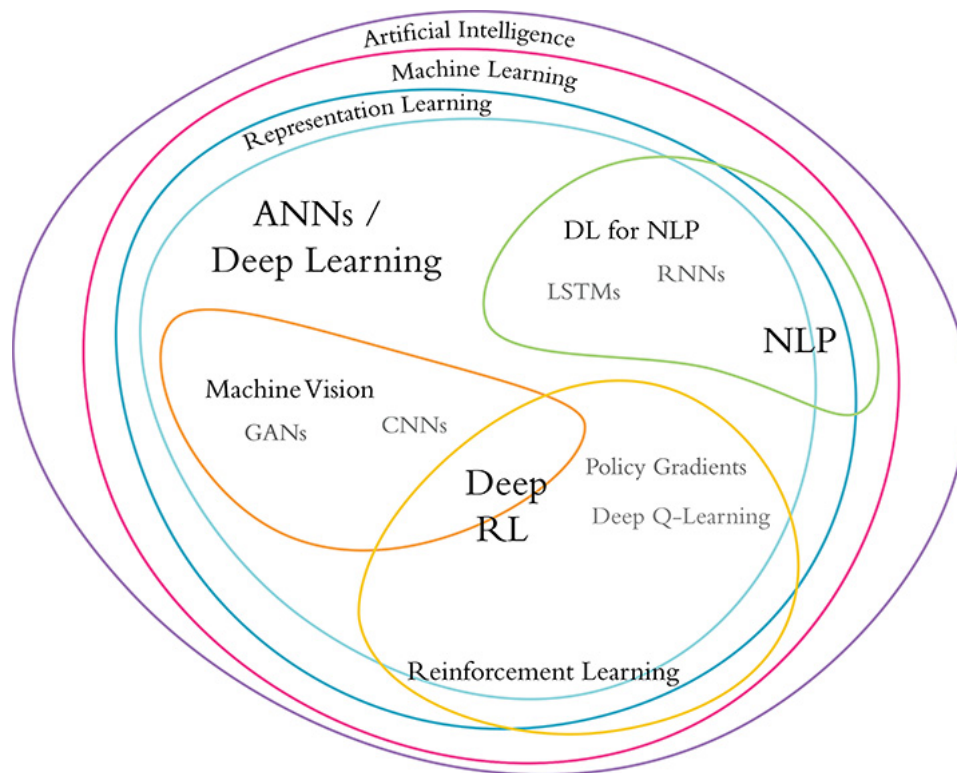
Artificial Intelligence
Machine Learning
Representation Learning

ANNs / Deep Learning

DL for NLP
LSTMs
RNNs
NLP

Machine Vision
GANs
CNNs

Deep RL
Policy Gradients
Deep Q-Learning

Reinforcement Learning